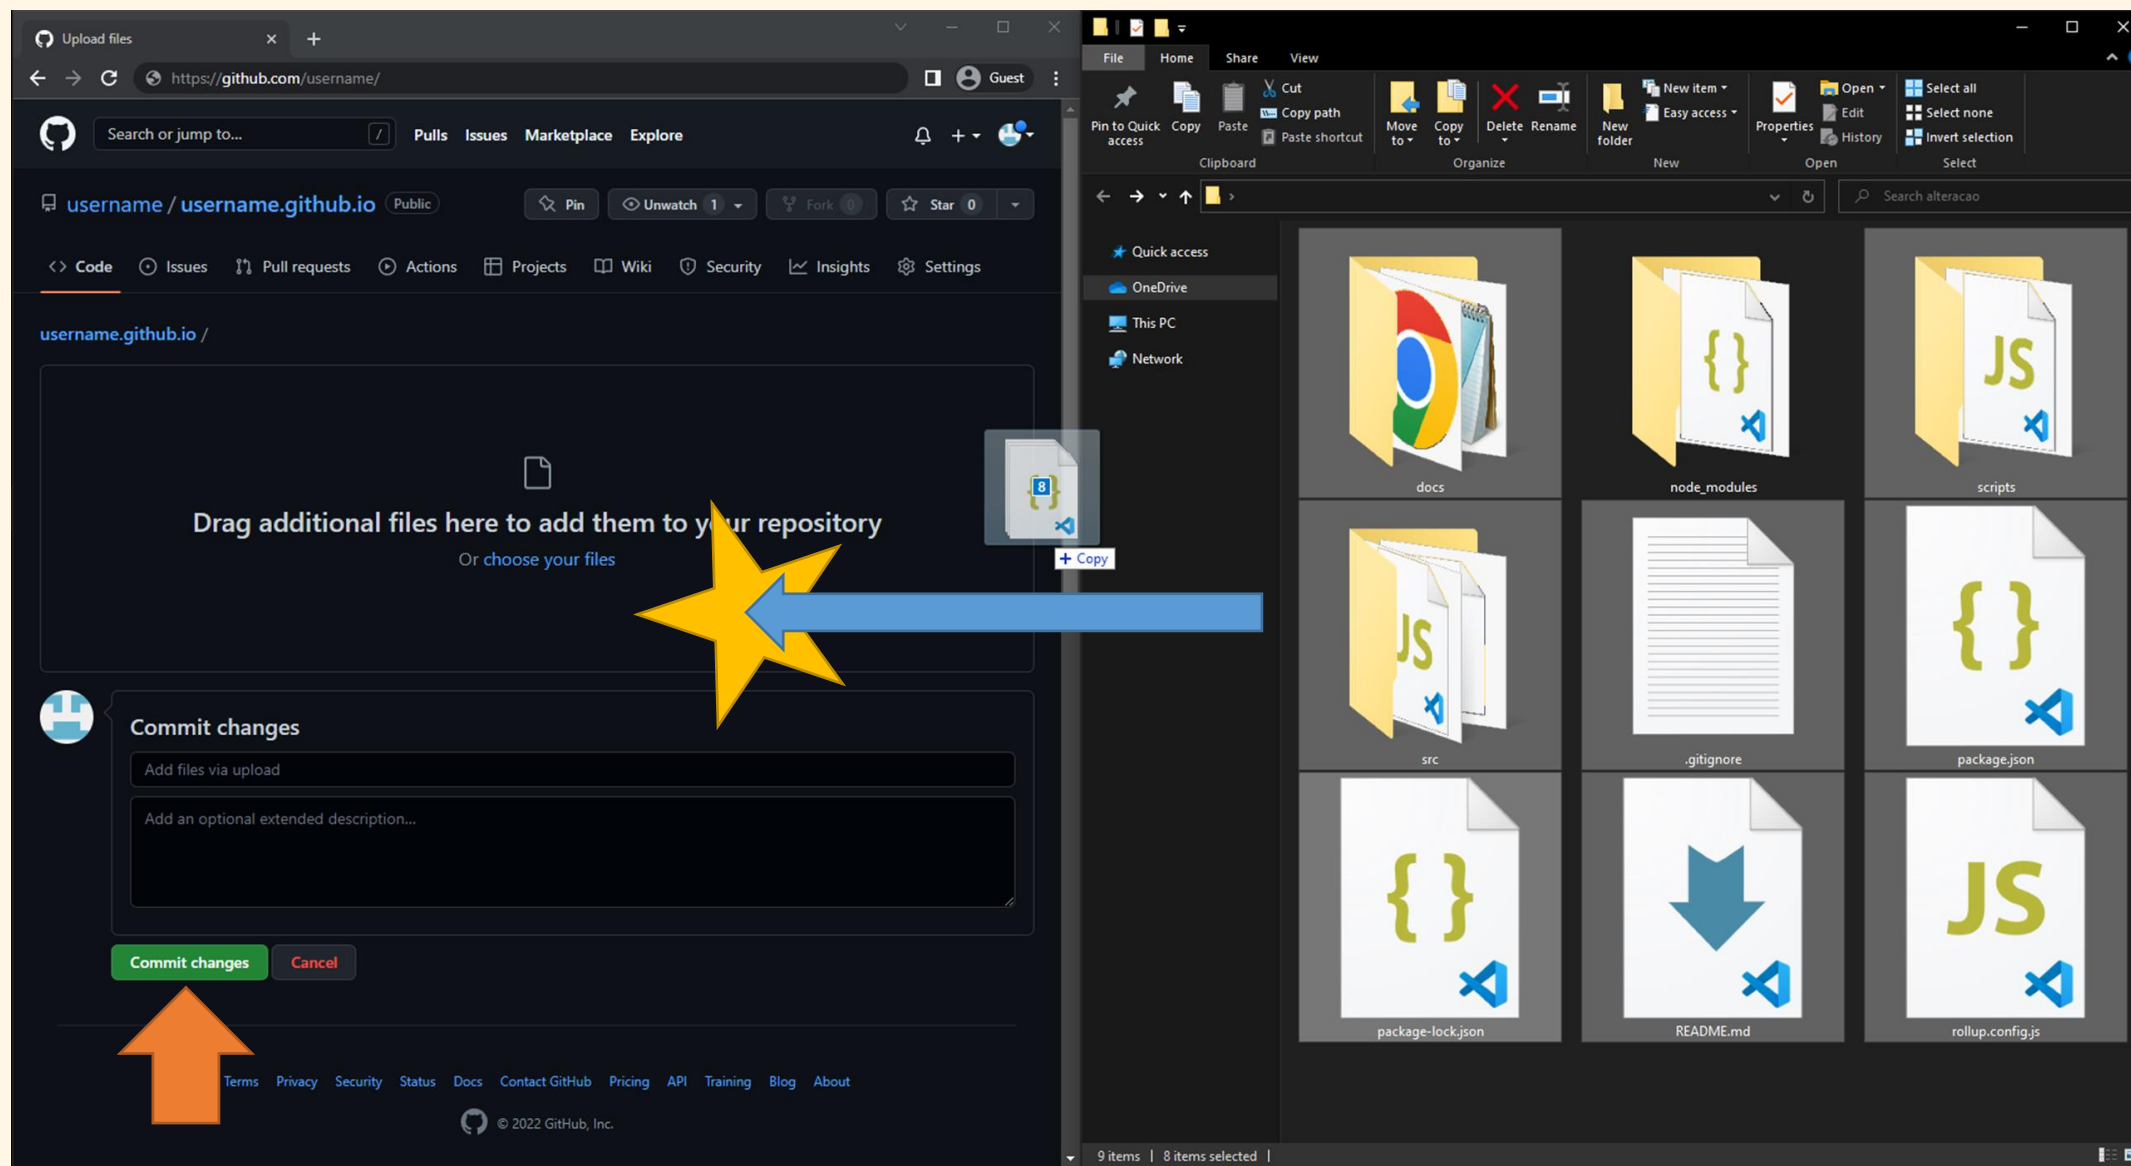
Upload files

https://github.com/username/

Guest

Search or jump to... /

Pulls Issues Marketplace Explore

username / username.github.io Public

Pin Unwatch 1 Fork 0 Star 0

Code Issues Pull requests Actions Projects Wiki Security Insights Settings

username.github.io /

Drag additional files here to add them to y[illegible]ur repository

Or choose your files

8

+ Copy

Commit changes

Add files via upload

Add an optional extended description...

Commit changes Cancel

Terms Privacy Security Status Docs Contact GitHub Pricing API Training Blog About

© 2022 GitHub, Inc.

File Home Share View

Pin to Quick access Copy Paste Cut Copy path Paste shortcut

Clipboard

Move to Copy to Delete Rename

Organize

New folder New item Easy access

New

Properties Open Edit History

Open

Select all Select none Invert selection

Select

Search alteracao

Quick access

OneDrive

This PC

Network

docs

node_modules

scripts

src

.gitignore

package.json

package-lock.json

README.md

rollup.config.js

9 items | 8 items selected |